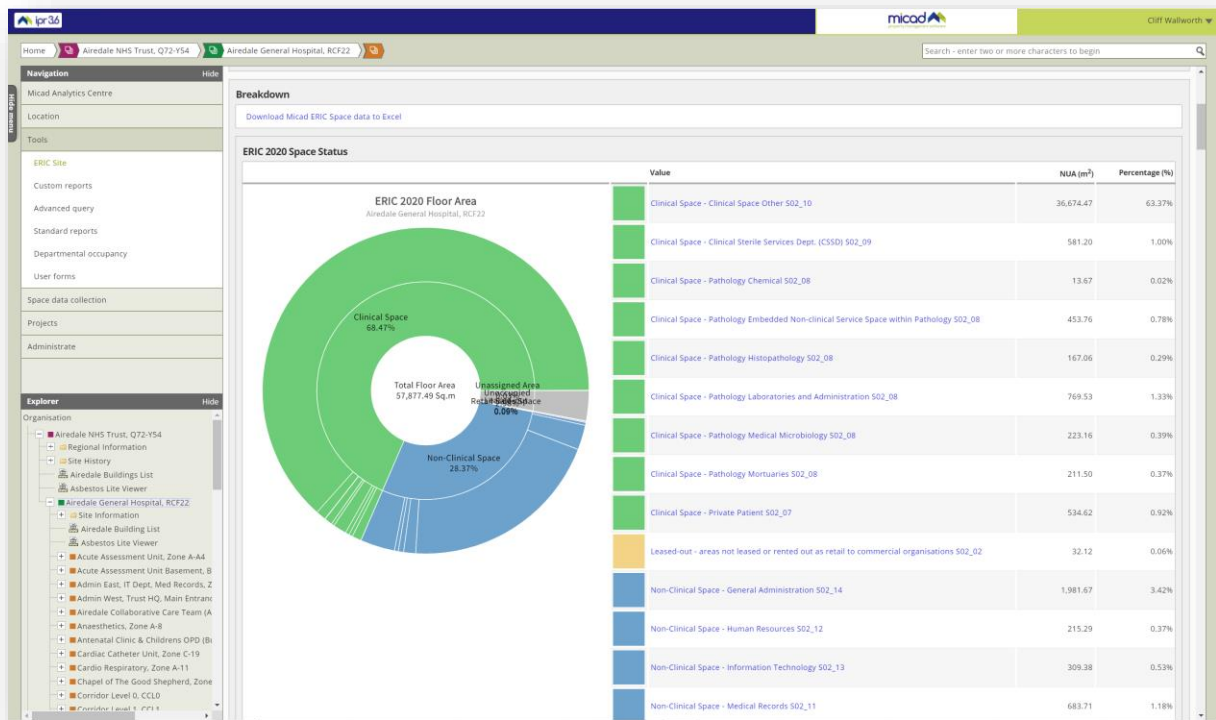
ipr36

micad

Cliff Wallworth

Home Airedale NHS Trust, Q72-Y54 Airedale General Hospital, RCF22

Search - enter two or more characters to begin

Navigation Hide

Hide menu

Micad Analytics Centre

Location

Tools

ERIC Site

Custom reports

Advanced query

Standard reports

Departmental occupancy

User forms

Space data collection

Projects

Administrate

Explorer Hide

Organisation

Airedale NHS Trust, Q72-Y54
Regional Information
Site History
Airedale Buildings List
Asbestos Lite Viewer
Airedale General Hospital, RCF22
Site Information
Airedale Building List
Asbestos Lite Viewer
Acute Assessment Unit, Zone A-A4
Acute Assessment Unit Basement, B
Admin East, IT Dept, Med Records, Z
Admin West, Trust HQ, Main Entranc
Airedale Collaborative Care Team (A
Anaesthetics, Zone A-8
Antenatal Clinic & Childrens OPD (B
Cardiac Catheter Unit, Zone C-19
Cardio Respiratory, Zone A-11
Chapel of The Good Shepherd, Zone
Corridor Level 0, CCL0
Corridor Level 1, CCL1

Breakdown

Download Micad ERIC Space data to Excel

ERIC 2020 Space Status

ERIC 2020 Floor Area
Airedale General Hospital, RCF22

Clinical Space
68.47%

Total Floor Area
57,877.49 Sq.m

Unassigned Area
Unassigned
Retail Sales Space
0.06%

Non-Clinical Space
28.37%

| Value | NUA (m²) | Percentage (%) |
|---|---|---|
| Clinical Space - Clinical Space Other S02_10 | 36,674.47 | 63.37% |
| Clinical Space - Clinical Sterile Services Dept. (CSSD) S02_09 | 581.20 | 1.00% |
| Clinical Space - Pathology Chemical S02_08 | 13.67 | 0.02% |
| Clinical Space - Pathology Embedded Non-clinical Service Space within Pathology S02_08 | 453.76 | 0.78% |
| Clinical Space - Pathology Histopathology S02_08 | 167.06 | 0.29% |
| Clinical Space - Pathology Laboratories and Administration S02_08 | 769.53 | 1.33% |
| Clinical Space - Pathology Medical Microbiology S02_08 | 223.16 | 0.39% |
| Clinical Space - Pathology Mortuaries S02_08 | 211.50 | 0.37% |
| Clinical Space - Private Patient S02_07 | 534.62 | 0.92% |
| Leased-out - areas not leased or rented out as retail to commercial organisations S02_02 | 32.12 | 0.06% |
| Non-Clinical Space - General Administration S02_14 | 1,981.67 | 3.42% |
| Non-Clinical Space - Human Resources S02_12 | 215.29 | 0.37% |
| Non-Clinical Space - Information Technology S02_13 | 309.38 | 0.53% |
| Non-Clinical Space - Medical Records S02_11 | 683.71 | 1.18% |